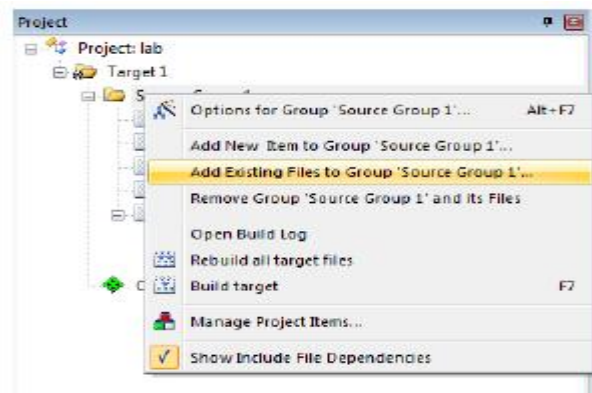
Project

Project: lab

Target 1

S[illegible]

Options for Group 'Source Group 1'... Alt+F7

Add New Item to Group 'Source Group 1'...

Add Existing Files to Group 'Source Group 1'...

Remove Group 'Source Group 1' and its Files

Open Build Log

Rebuild all target files

Build target F7

Manage Project Items...

Show Include File Dependencies

C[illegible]